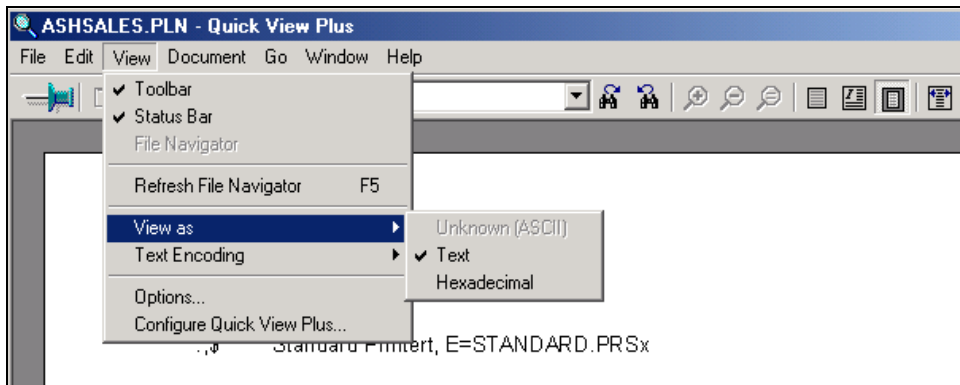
ASHSALES.PLN - Quick View Plus

File Edit View Document Go Window Help

✔ Toolbar
✔ Status Bar
File Navigator
Refresh File Navigator F5
View as
Text Encoding
Options...
Configure Quick View Plus...

Unknown (ASCII)
✔ Text
Hexadecimal

.,$ Standard Printert, E=STANDARD.PRSx